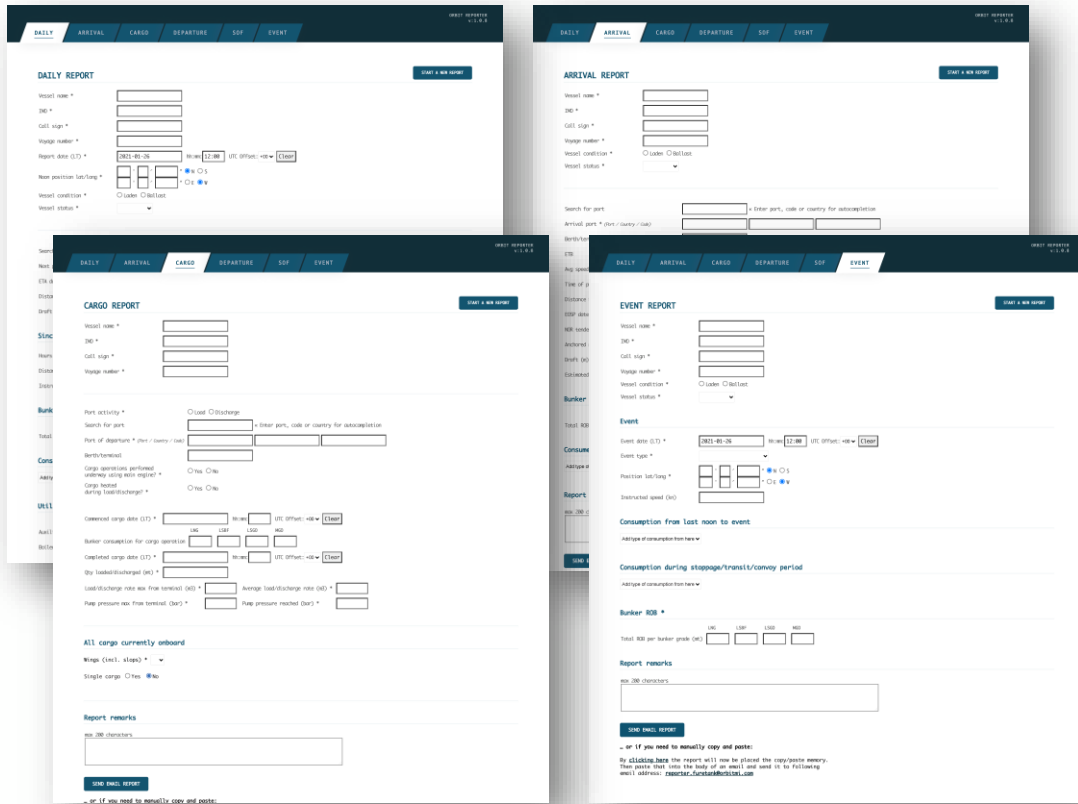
ORBIT REPORTER
v.1.0.0

DAILY ARRIVAL CARGO DEPARTURE SOF EVENT

DAILY REPORT

START A NEW REPORT

Vessel name *
IMO *
Call sign *
Voyage number *
Report date (LT) * 2021-01-26 hh:mm 12:00 UTC Offset: +00 Clear
Noon position lat/long * ° ' N S ° ' E W
Vessel condition * Laden Ballast
Vessel status *

ORBIT REPORTER
v.1.0.0

DAILY ARRIVAL CARGO DEPARTURE SOF EVENT

ARRIVAL REPORT

START A NEW REPORT

Vessel name *
IMO *
Call sign *
Voyage number *
Vessel condition * Laden Ballast
Vessel status *

Search for port « Enter port, code or country for autocompletion
Arrival port * (Port / Country / Code)

ORBIT REPORTER
v.1.0.0

DAILY ARRIVAL CARGO DEPARTURE SOF EVENT

CARGO REPORT

START A NEW REPORT

Vessel name *
IMO *
Call sign *
Voyage number *

Port activity * Load Discharge
Search for port « Enter port, code or country for autocompletion
Port of departure * (Port / Country / Code)
Berth/terminal
Cargo operations performed underway using main engine? * Yes No
Cargo heated during load/discharge? * Yes No

Commenced cargo date (LT) * hh:mm UTC Offset: +00 Clear
LNG LSBT LSGO MGO
Bunker consumption for cargo operation
Completed cargo date (LT) * hh:mm UTC Offset: +00 Clear
Qty loaded/discharged (mt) *
Load/discharge rate max from terminal (m3) * Average load/discharge rate (m3) *
Pump pressure max from terminal (bar) * Pump pressure reached (bar) *

All cargo currently onboard

Wings (incl. slops) *
Single cargo Yes No

Report remarks

max 200 characters

SEND EMAIL REPORT

.. or if you need to manually copy and paste:

ORBIT REPORTER
v.1.0.0

DAILY ARRIVAL CARGO DEPARTURE SOF EVENT

EVENT REPORT

START A NEW REPORT

Vessel name *
IMO *
Call sign *
Voyage number *
Vessel condition * Laden Ballast
Vessel status *

Event

Event date (LT) * 2021-01-26 hh:mm 12:00 UTC Offset: +00 Clear
Event type *
Position lat/long * ° ' N S ° ' E W
Instructed speed (kn)

Consumption from last noon to event

Add type of consumption from here

Consumption during stoppage/transit/convoy period

Add type of consumption from here

Bunker ROB *

LNG LSBT LSGO MGO
Total ROB per bunker grade (mt)

Report remarks

max 200 characters

SEND EMAIL REPORT

.. or if you need to manually copy and paste:

By clicking here the report will now be placed the copy/paste memory. Then paste that into the body of an email and send it to following email address: reporter.furetank@orbitmi.com